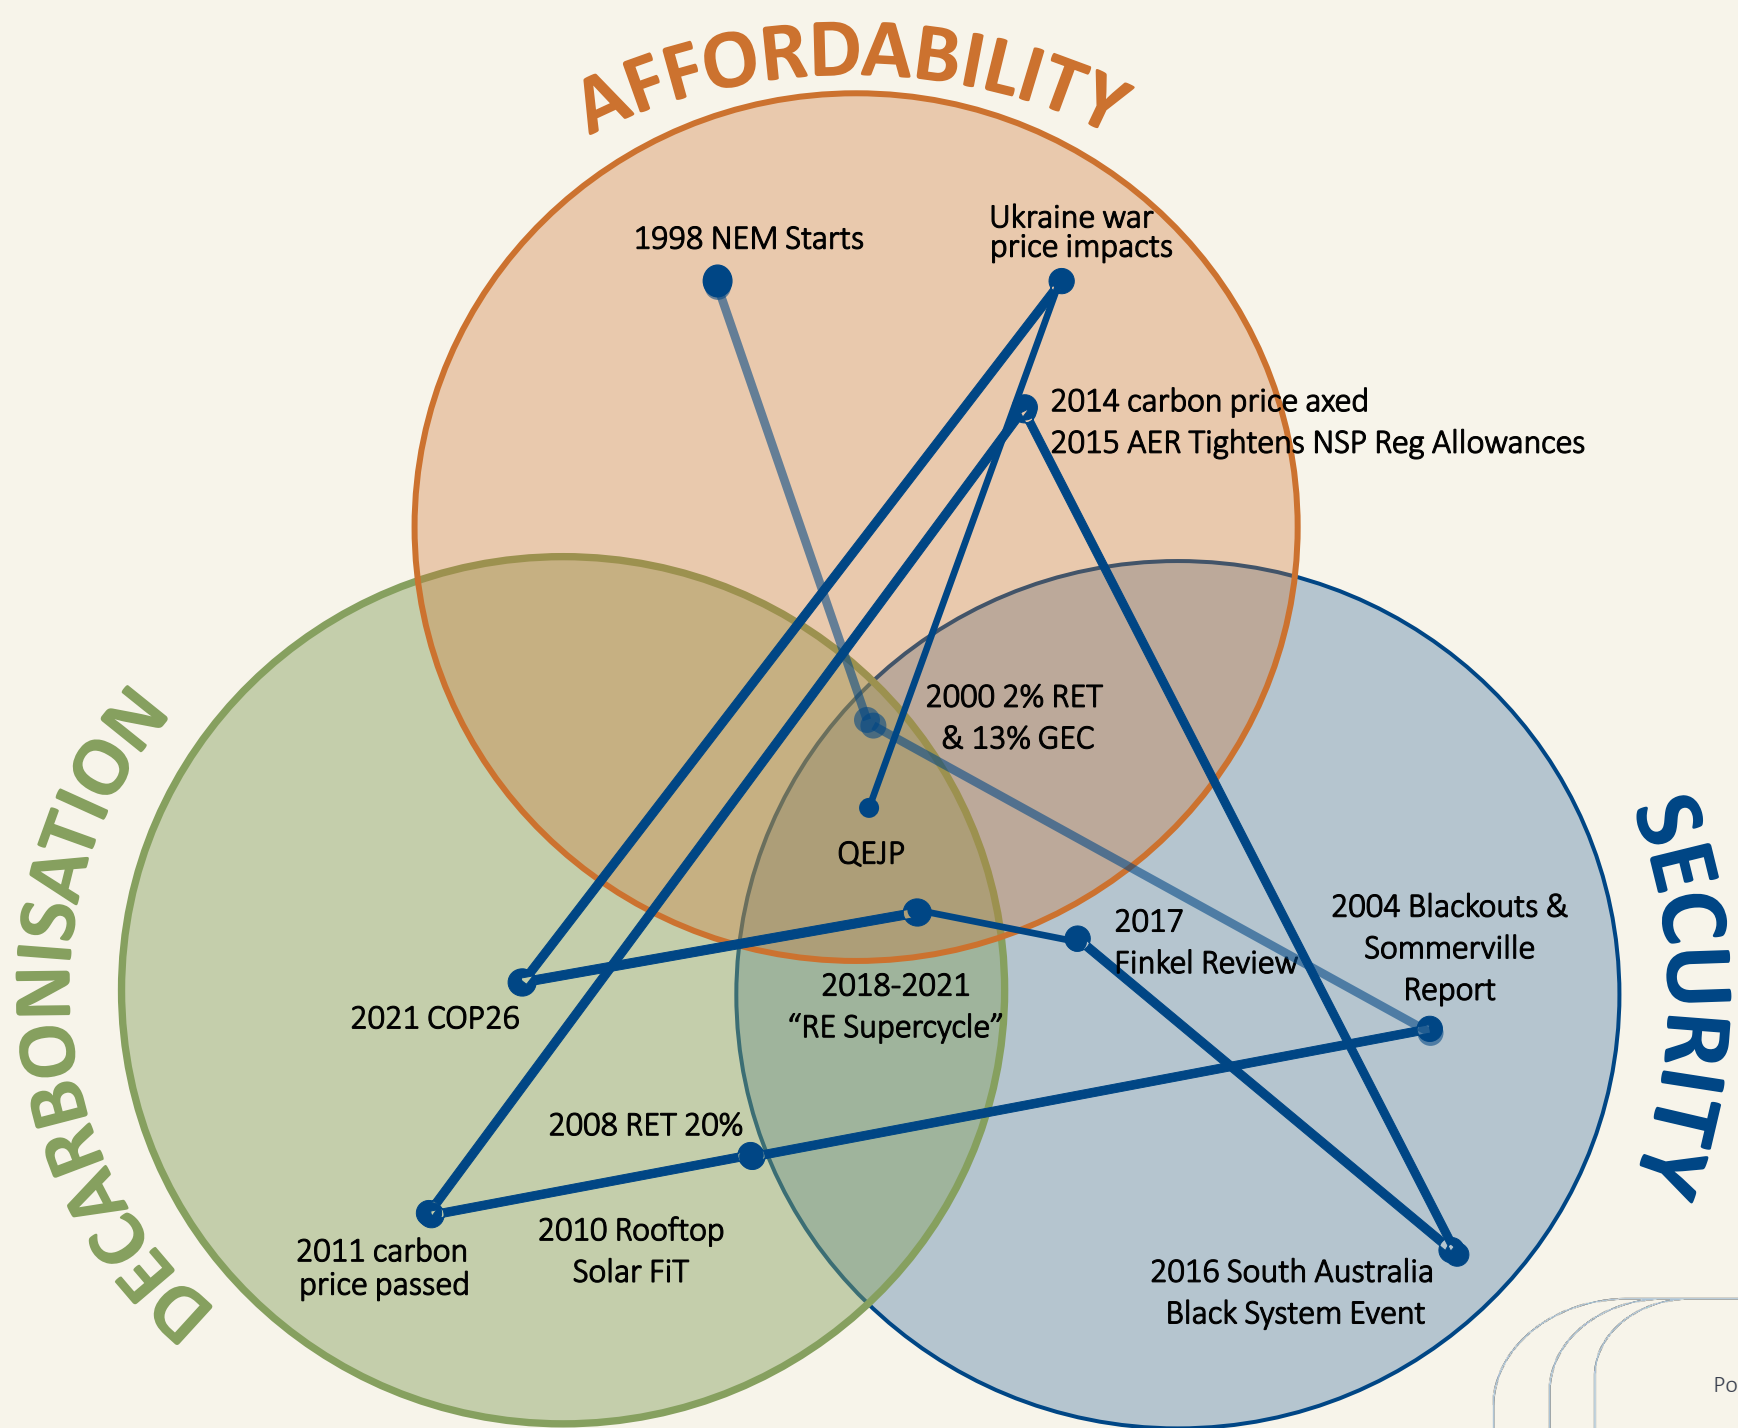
AFFORDABILITY

DECARBONISATION

SECURITY

1998 NEM Starts

Ukraine war price impacts

2014 carbon price axed

2015 AER Tightens NSP Reg Allowances

2000 2% RET & 13% GEC

QEJP

2017 Finkel Review

2004 Blackouts & Sommerville Report

2018-2021 “RE Supercycle”

2021 COP26

2008 RET 20%

2011 carbon price passed

2010 Rooftop Solar FiT

2016 South Australia Black System Event

Po